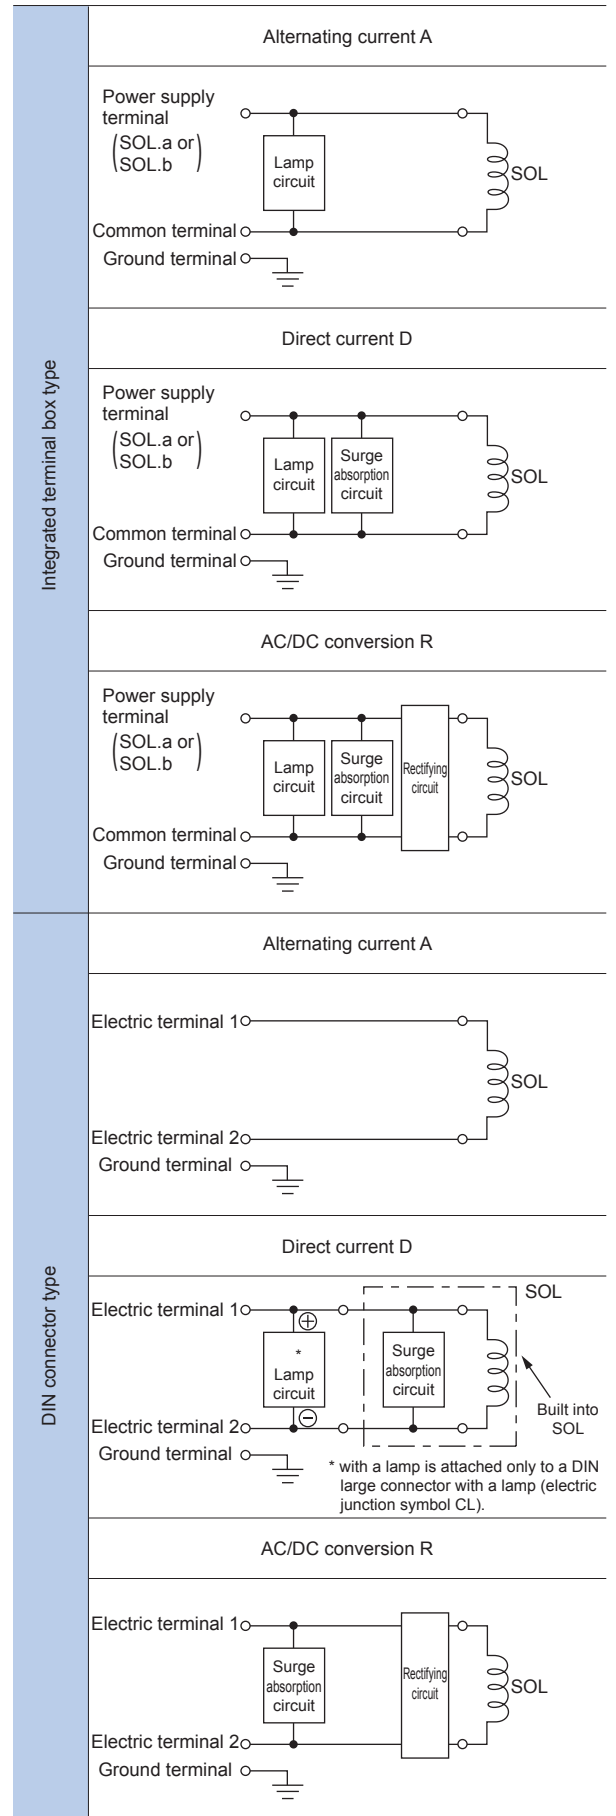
Integrated terminal box type

Alternating current A

Power supply terminal
(SOL.a or SOL.b)
Lamp circuit
SOL
Common terminal
Ground terminal

Direct current D

Power supply terminal
(SOL.a or SOL.b)
Lamp circuit
Surge absorption circuit
SOL
Common terminal
Ground terminal

AC/DC conversion R

Power supply terminal
(SOL.a or SOL.b)
Lamp circuit
Surge absorption circuit
Rectifying circuit
SOL
Common terminal
Ground terminal

DIN connector type

Alternating current A

Electric terminal 1
SOL
Electric terminal 2
Ground terminal

Direct current D

SOL
Electric terminal 1
⊕
*
Lamp circuit
Surge absorption circuit
Built into SOL
Electric terminal 2
⊖
Ground terminal
* with a lamp is attached only to a DIN large connector with a lamp (electric junction symbol CL).

AC/DC conversion R

Electric terminal 1
Surge absorption circuit
Rectifying circuit
SOL
Electric terminal 2
Ground terminal